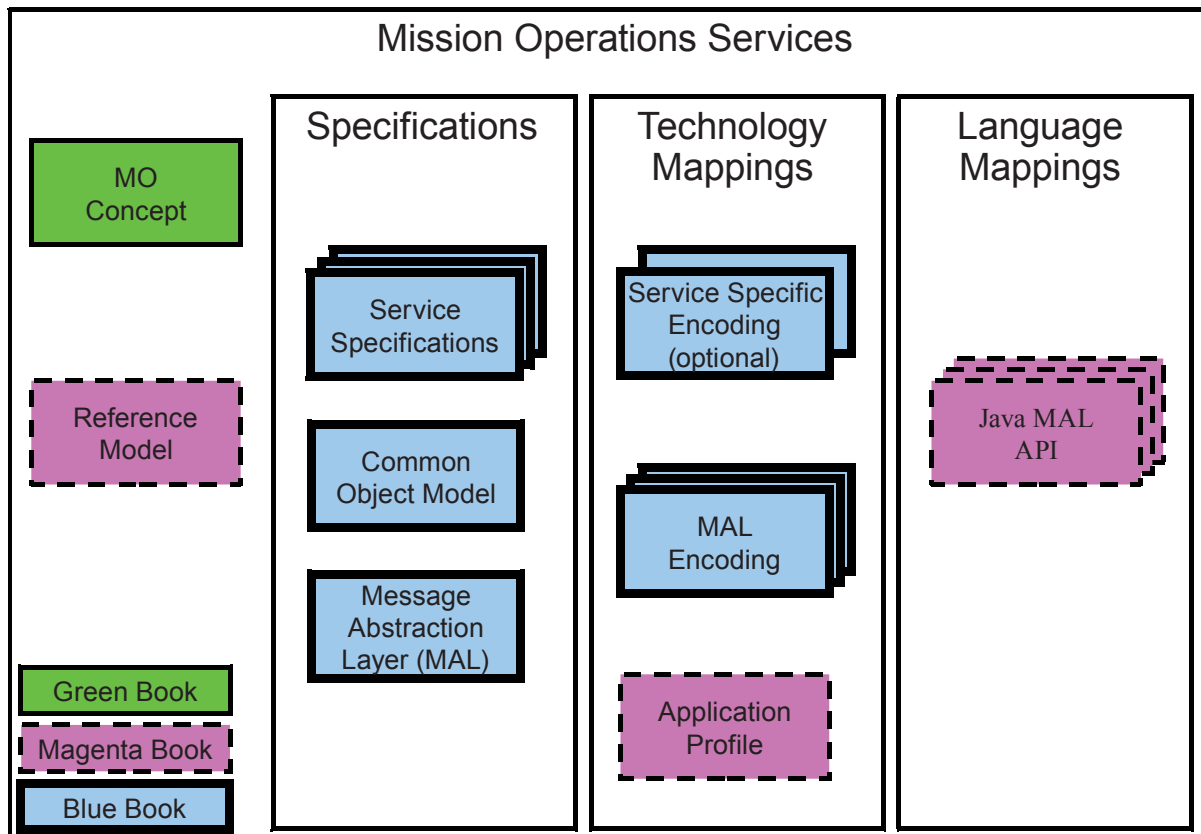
Mission Operations Services

MO Concept

Reference Model

Green Book

Magenta Book

Blue Book

Specifications

Service Specifications

Common Object Model

Message Abstraction Layer (MAL)

Technology Mappings

Service Specific Encoding (optional)

MAL Encoding

Application Profile

Language Mappings

Java MAL API